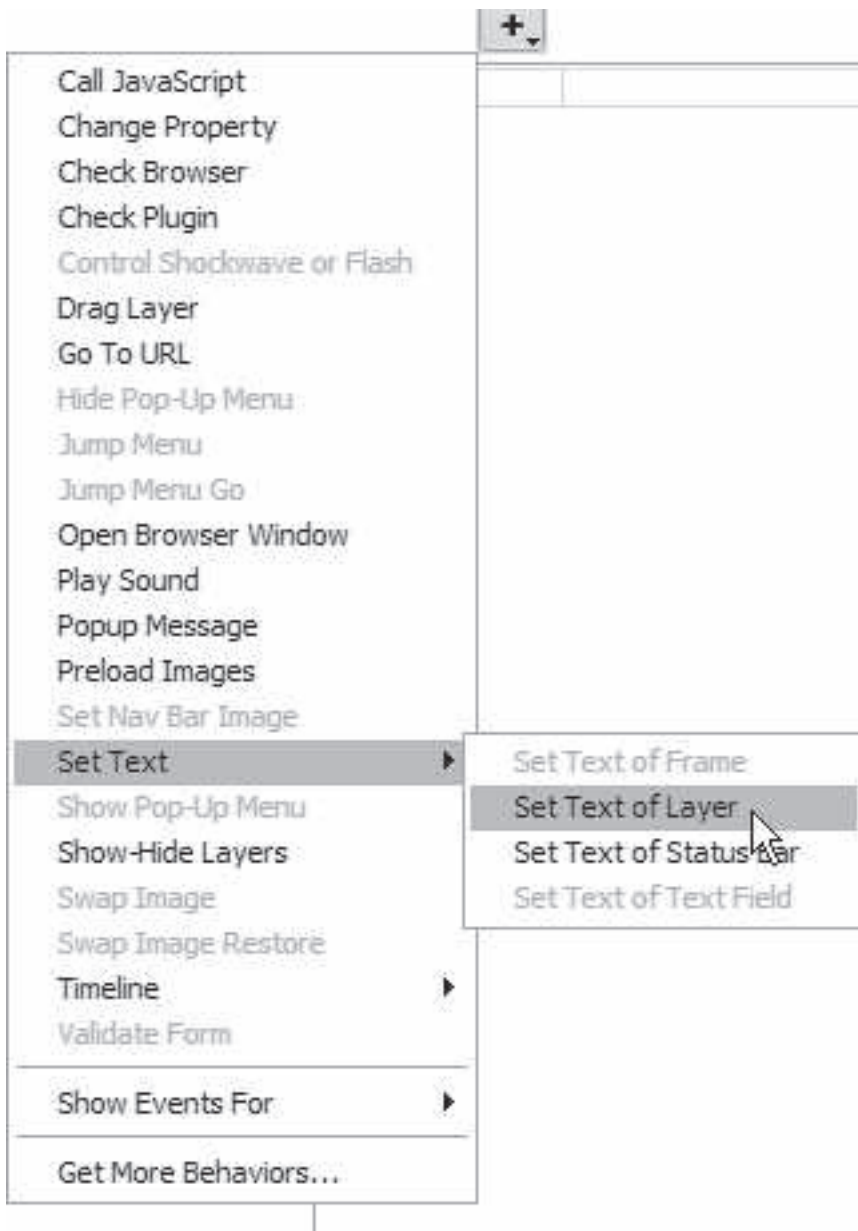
+

Call JavaScript
Change Property
Check Browser
Check Plugin
Control Shockwave or Flash
Drag Layer
Go To URL
Hide Pop-Up Menu
Jump Menu
Jump Menu Go
Open Browser Window
Play Sound
Popup Message
Preload Images
Set Nav Bar Image
Set Text
Show Pop-Up Menu
Show-Hide Layers
Swap Image
Swap Image Restore
Timeline
Validate Form
Show Events For
Get More Behaviors...

Set Text of Frame
Set Text of Layer
Set Text of Status Bar
Set Text of Text Field